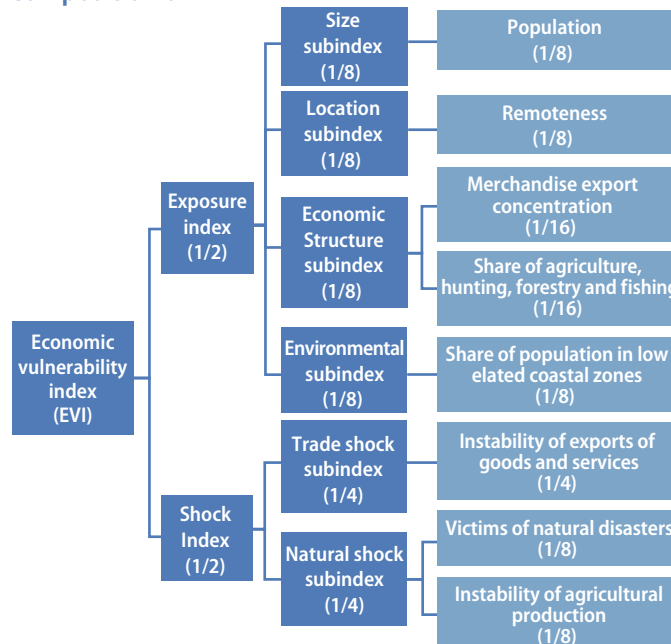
Economic vulnerability index (EVI)

Exposure index (1/2)

Size subindex (1/8)

Population (1/8)

Location subindex (1/8)

Remoteness (1/8)

Economic Structure subindex (1/8)

Merchandise export concentration (1/16)

Share of agriculture, hunting, forestry and fishing (1/16)

Environmental subindex (1/8)

Share of population in low elated coastal zones (1/8)

Shock Index (1/2)

Trade shock subindex (1/4)

Instability of exports of goods and services (1/4)

Natural shock subindex (1/4)

Victims of natural disasters (1/8)

Instability of agricultural production (1/8)